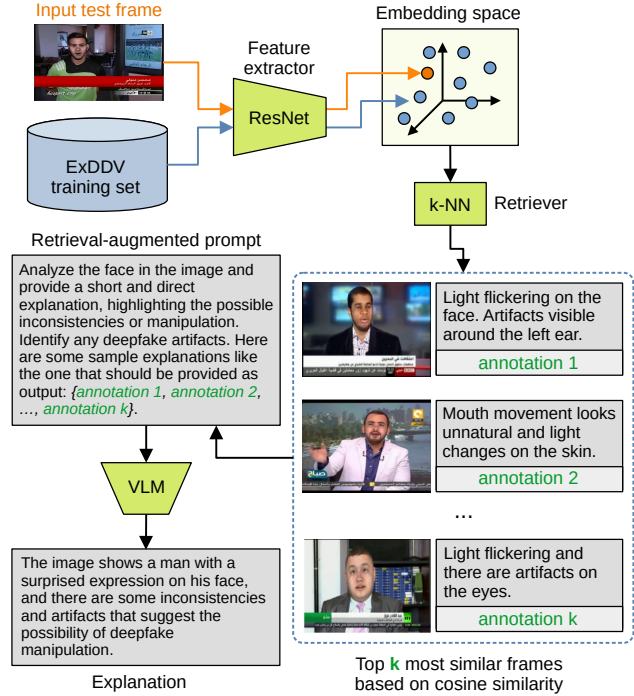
Input test frame

Feature extractor

ResNet

Embedding space

ExDDV training set

k-NN

Retriever

Retrieval-augmented prompt

Analyze the face in the image and provide a short and direct explanation, highlighting the possible inconsistencies or manipulation. Identify any deepfake artifacts. Here are some sample explanations like the one that should be provided as output: {annotation 1, annotation 2, …, annotation k}.

Light flickering on the face. Artifacts visible around the left ear.

annotation 1

Mouth movement looks unnatural and light changes on the skin.

annotation 2

...

Light flickering and there are artifacts on the eyes.

annotation k

VLM

The image shows a man with a surprised expression on his face, and there are some inconsistencies and artifacts that suggest the possibility of deepfake manipulation.

Explanation

Top k most similar frames based on cosine similarity